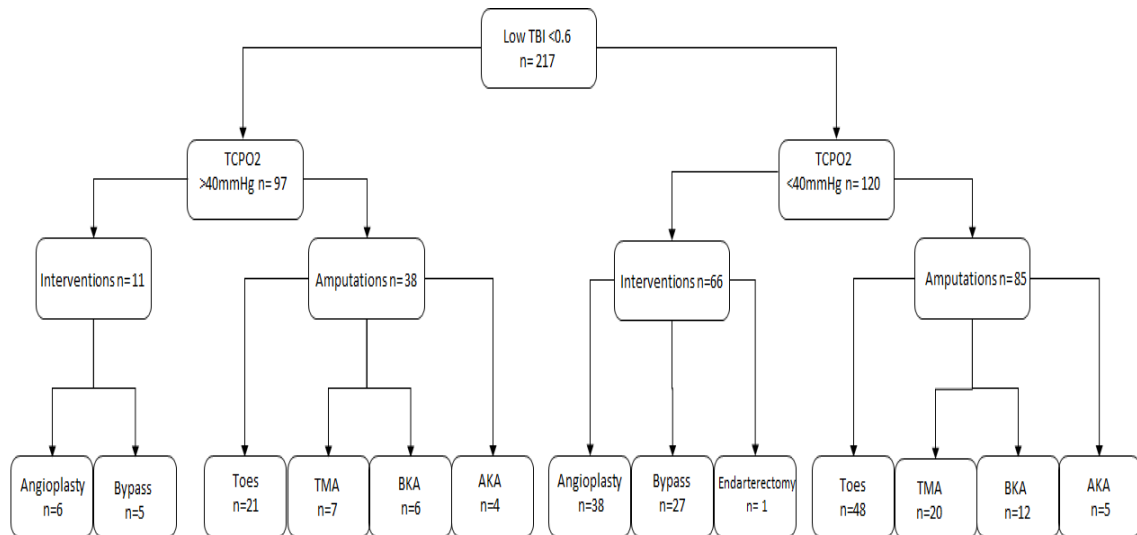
Low TBI <0.6
n= 217

TCPO2
>40mmHg n= 97

Interventions n=11

Angioplasty
n=6

Bypass
n=5

Amputations n=38

Toes
n=21

TMA
n=7

BKA
n=6

AKA
n=4

TCPO2
<40mmHg n= 120

Interventions n=66

Angioplasty
n=38

Bypass
n=27

Endarterectomy
n= 1

Amputations n= 85

Toes
n=48

TMA
n=20

BKA
n=12

AKA
n=5